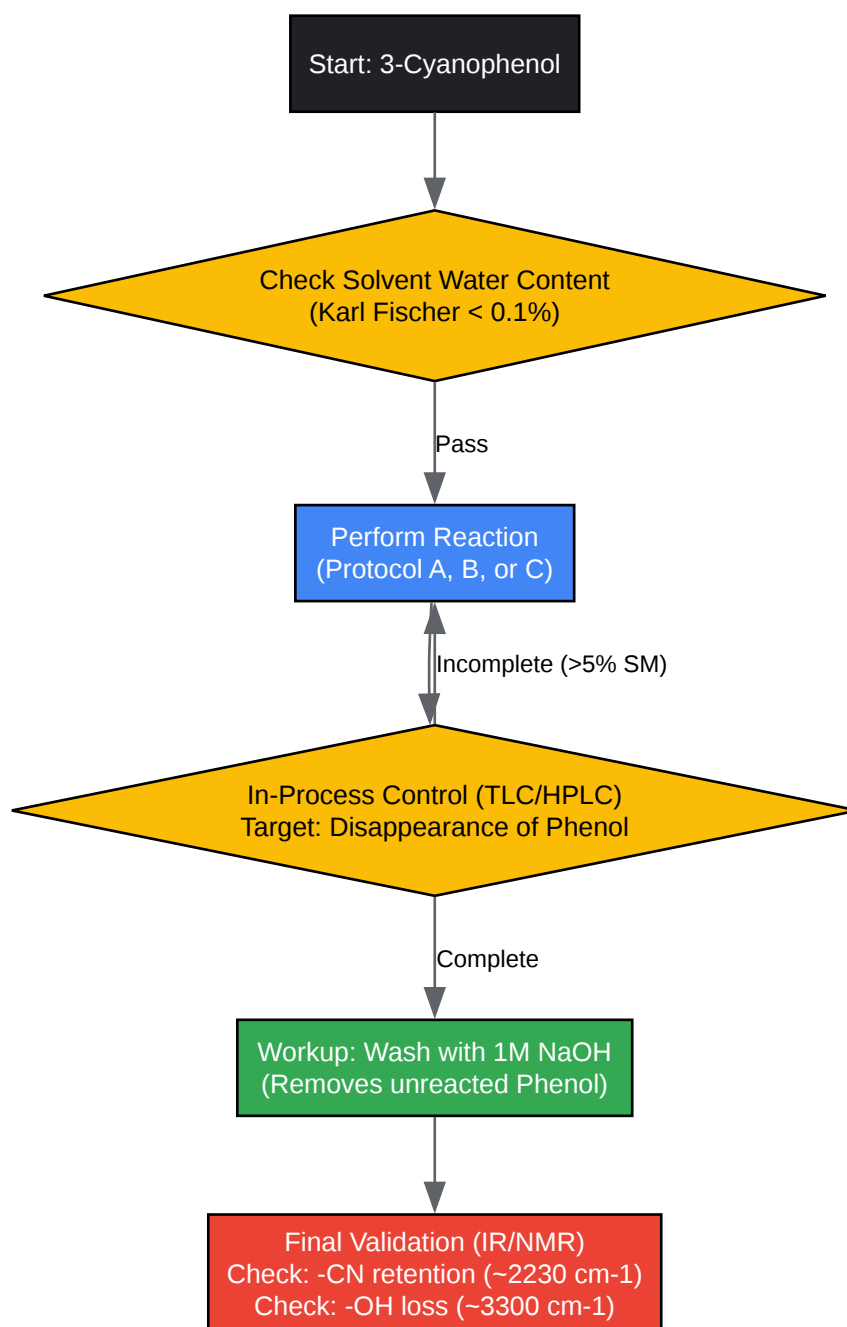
Start: 3-Cyanophenol

Check Solvent Water Content
(Karl Fischer < 0.1%)

Pass

Perform Reaction
(Protocol A, B, or C)

Incomplete (>5% SM)

In-Process Control (TLC/HPLC)
Target: Disappearance of Phenol

Complete

Workup: Wash with 1M NaOH
(Removes unreacted Phenol)

Final Validation (IR/NMR)
Check: -CN retention (~2230 cm-1)
Check: -OH loss (~3300 cm-1)